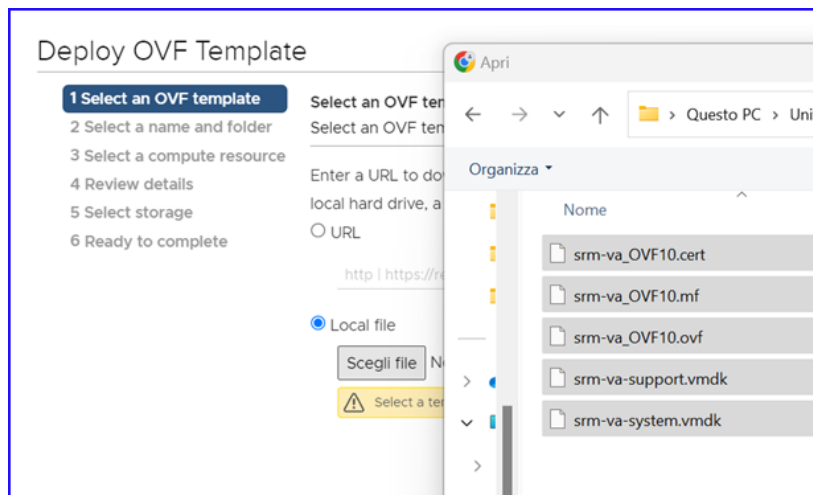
Deploy OVF Template

1 Select an OVF template
2 Select a name and folder
3 Select a compute resource
4 Review details
5 Select storage
6 Ready to complete

Select an OVF te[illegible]
Select an OVF te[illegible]

Enter a URL to do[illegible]
local hard drive, a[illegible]

URL

http | https://r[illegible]

Local file

Scegli file N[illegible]

Select a te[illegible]

Apri

Questo PC > Uni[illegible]

Organizza

Nome

srm-va_OVF10.cert
srm-va_OVF10.mf
srm-va_OVF10.ovf
srm-va-support.vmdk
srm-va-system.vmdk